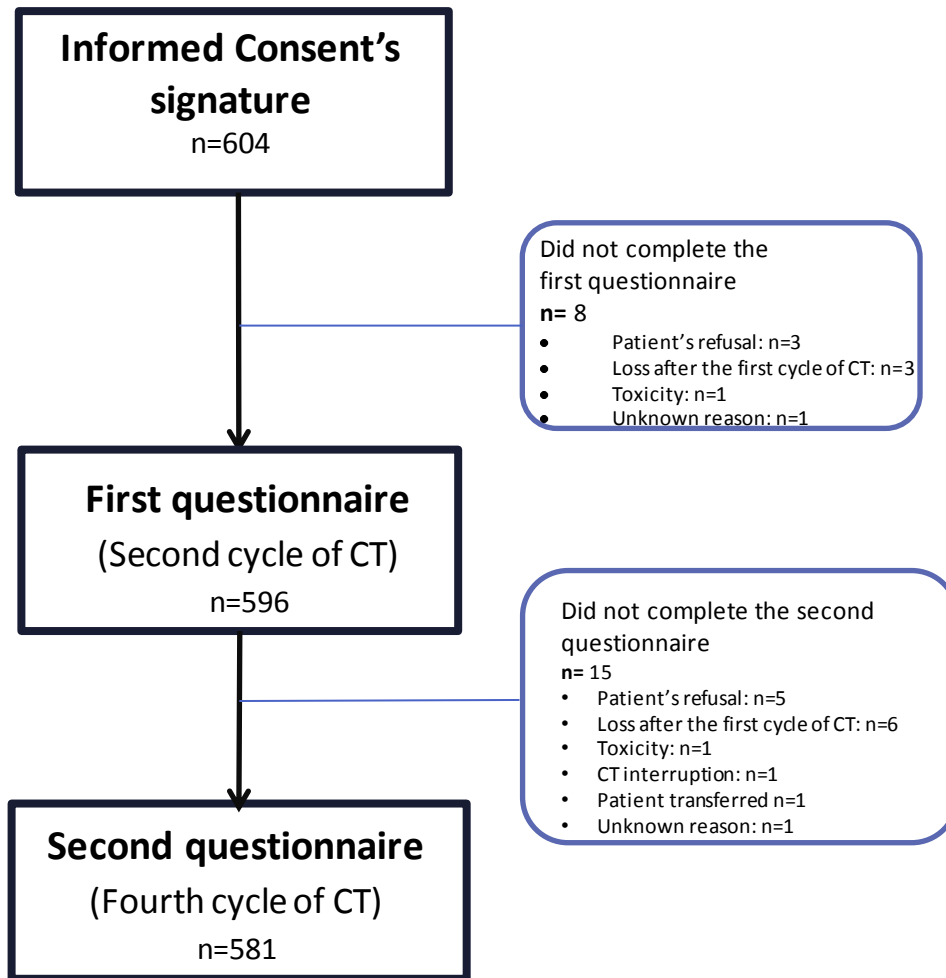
**Informed Consent's signature**
n=604

Did not complete the first questionnaire
**n=** 8
- Patient's refusal: n=3
- Loss after the first cycle of CT: n=3
- Toxicity: n=1
- Unknown reason: n=1

**First questionnaire**
(Second cycle of CT)
n=596

Did not complete the second questionnaire
**n=** 15
- Patient's refusal: n=5
- Loss after the first cycle of CT: n=6
- Toxicity: n=1
- CT interruption: n=1
- Patient transferred n=1
- Unknown reason: n=1

**Second questionnaire**
(Fourth cycle of CT)
n=581